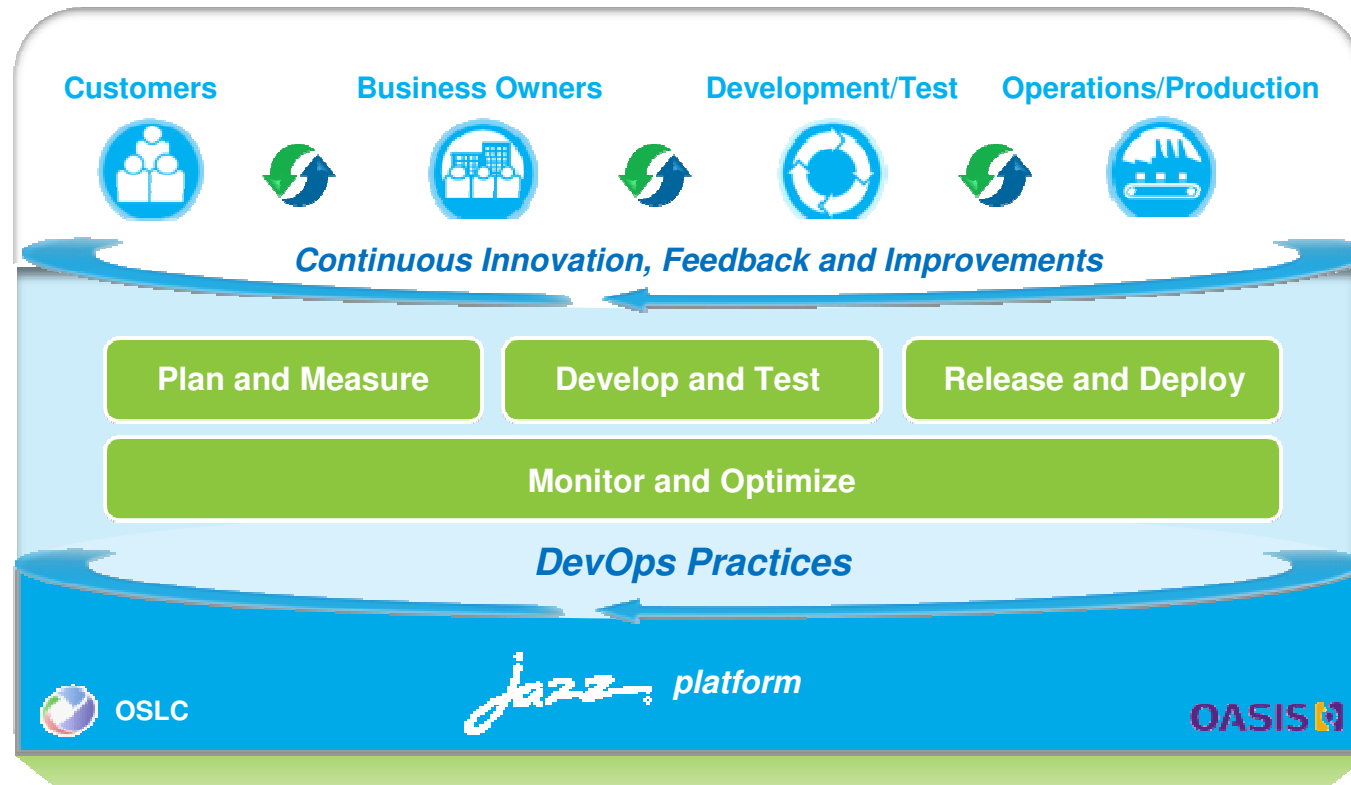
Customers Business Owners Development/Test Operations/Production

Continuous Innovation, Feedback and Improvements

Plan and Measure

Develop and Test

Release and Deploy

Monitor and Optimize

DevOps Practices

OSLC

jazz platform

OASIS